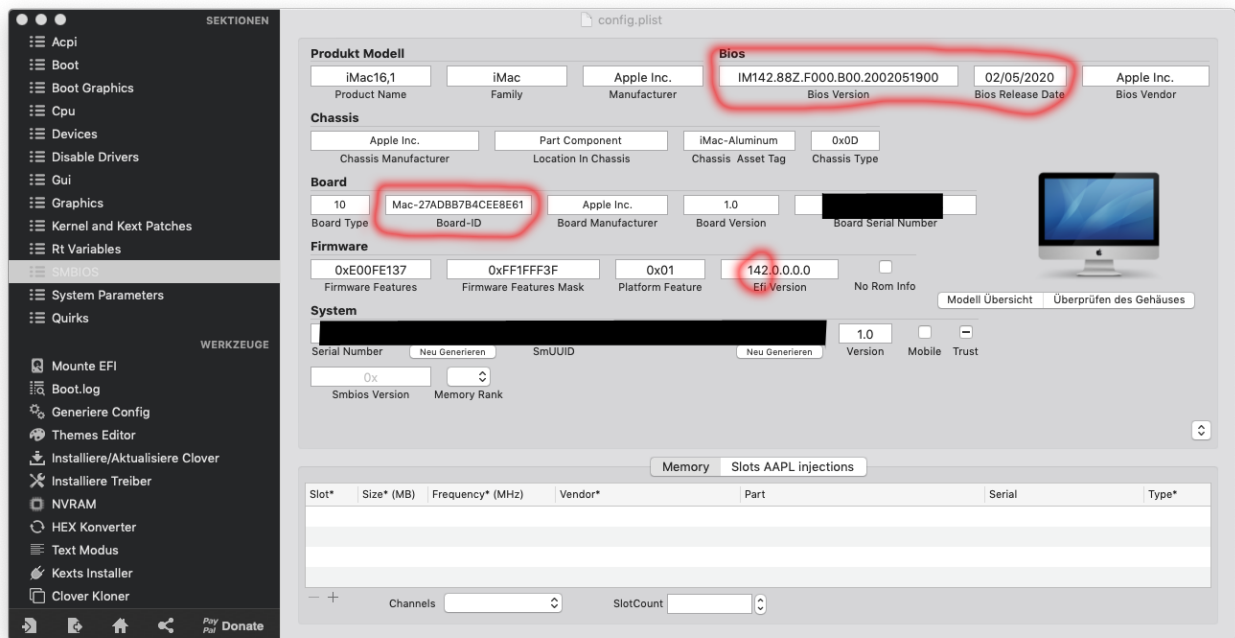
SEKTIONEN
Acpi
Boot
Boot Graphics
Cpu
Devices
Disable Drivers
Gui
Graphics
Kernel and Kext Patches
Rt Variables
SMBIOS
System Parameters
Quirks

WERKZEUGE
Mounte EFI
Boot.log
Generiere Config
Themes Editor
Installiere/Aktualisiere Clover
Installiere Treiber
NVRAM
HEX Konverter
Text Modus
Kexts Installer
Clover Kloner
Donate

config.plist

Produkt Modell
iMac16,1
Product Name
iMac
Family
Apple Inc.
Manufacturer

Bios
IM142.88Z.F000.B00.2002051900
Bios Version
02/05/2020
Bios Release Date
Apple Inc.
Bios Vendor

Chassis
Apple Inc.
Chassis Manufacturer
Part Component
Location In Chassis
iMac-Aluminum
Chassis Asset Tag
0x0D
Chassis Type

Board
10
Board Type
Mac-27ADBB7B4CEE8E61
Board-ID
Apple Inc.
Board Manufacturer
1.0
Board Version
Board Serial Number

Firmware
0xE00FE137
Firmware Features
0xFF1FFF3F
Firmware Features Mask
0x01
Platform Feature
142.0.0.0.0
Efi Version
No Rom Info

Modell Übersicht
Überprüfen des Gehäuses

System
Serial Number
Neu Generieren
SmUUID
Neu Generieren
1.0
Version
Mobile
Trust
0x
Smbios Version
Memory Rank

Memory
Slots AAPL injections

| Slot* | Size* (MB) | Frequency* (MHz) | Vendor* | Part | Serial | Type* |
|---|---|---|---|---|---|---|

— +
Channels
SlotCount